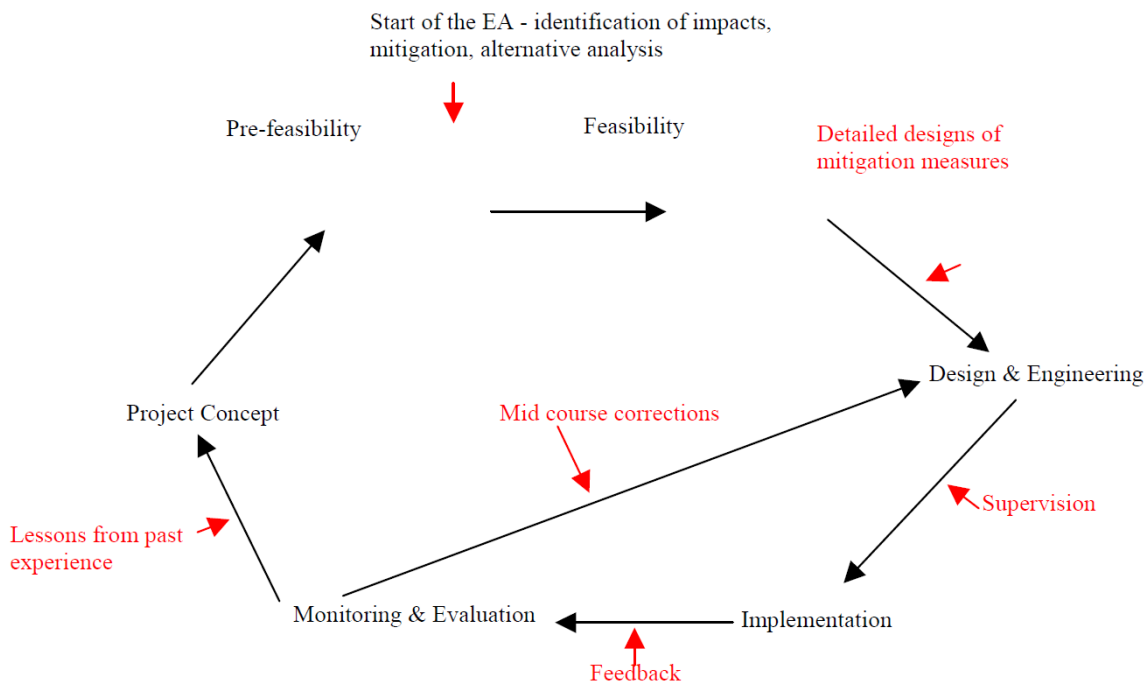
Start of the EA - identification of impacts, mitigation, alternative analysis

Pre-feasibility

Feasibility

Detailed designs of mitigation measures

Design & Engineering

Supervision

Implementation

Feedback

Monitoring & Evaluation

Mid course corrections

Lessons from past experience

Project Concept